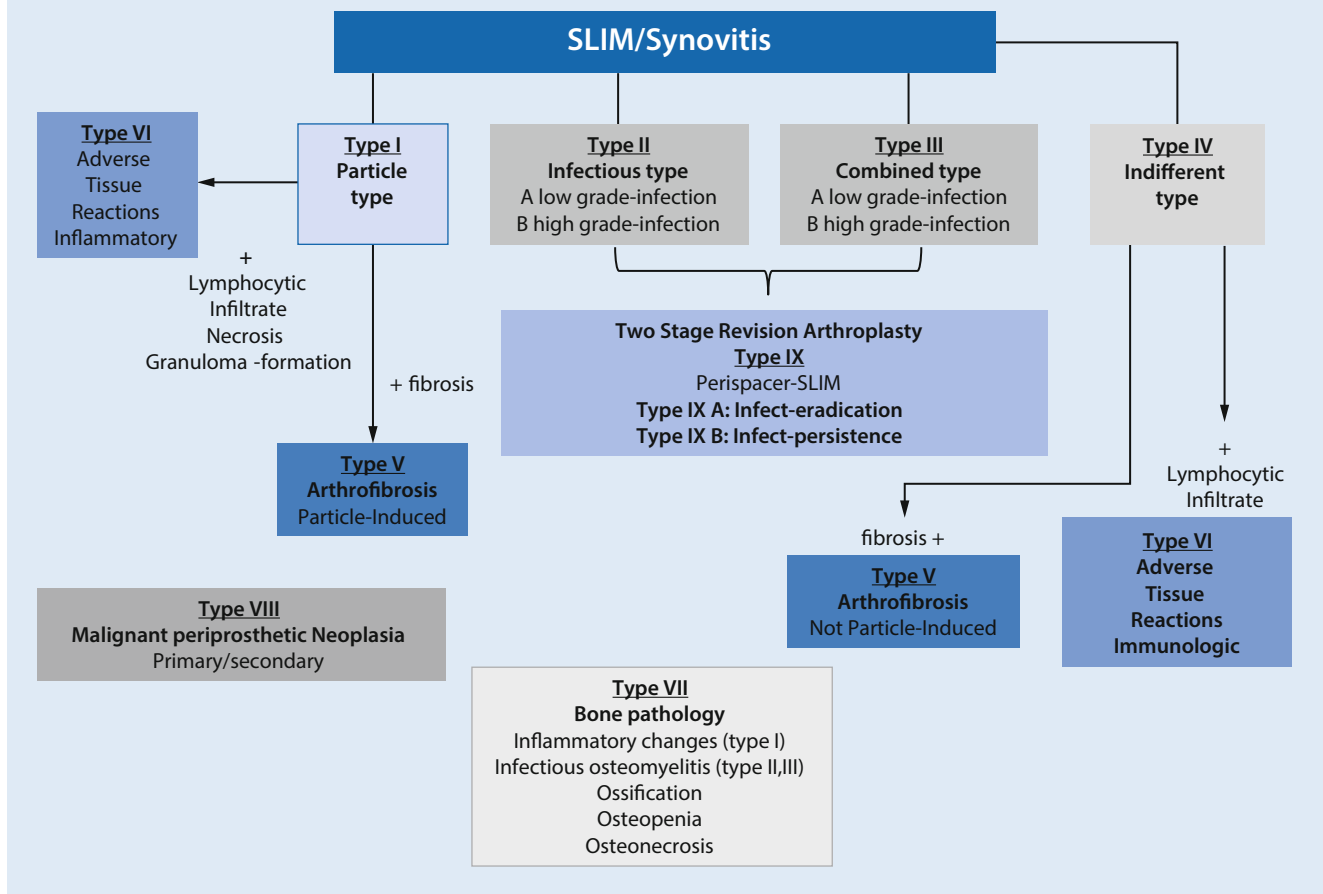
SLIM/Synovitis

Type VI
Adverse
Tissue
Reactions
Inflammatory

Type I
Particle
type

Type II
Infectious type
A low grade-infection
B high grade-infection

Type III
Combined type
A low grade-infection
B high grade-infection

Type IV
Indifferent
type

+
Lymphocytic
Infiltrate
Necrosis
Granuloma -formation

+ fibrosis

Two Stage Revision Arthroplasty
Type IX
Perispacer-SLIM
Type IX A: Infect-eradication
Type IX B: Infect-persistence

Type V
Arthrofibrosis
Particle-Induced

+
Lymphocytic
Infiltrate

fibrosis +

Type V
Arthrofibrosis
Not Particle-Induced

Type VI
Adverse
Tissue
Reactions
Immunologic

Type VIII
Malignant periprosthetic Neoplasia
Primary/secondary

Type VII
Bone pathology
Inflammatory changes (type I)
Infectious osteomyelitis (type II,III)
Ossification
Osteopenia
Osteonecrosis